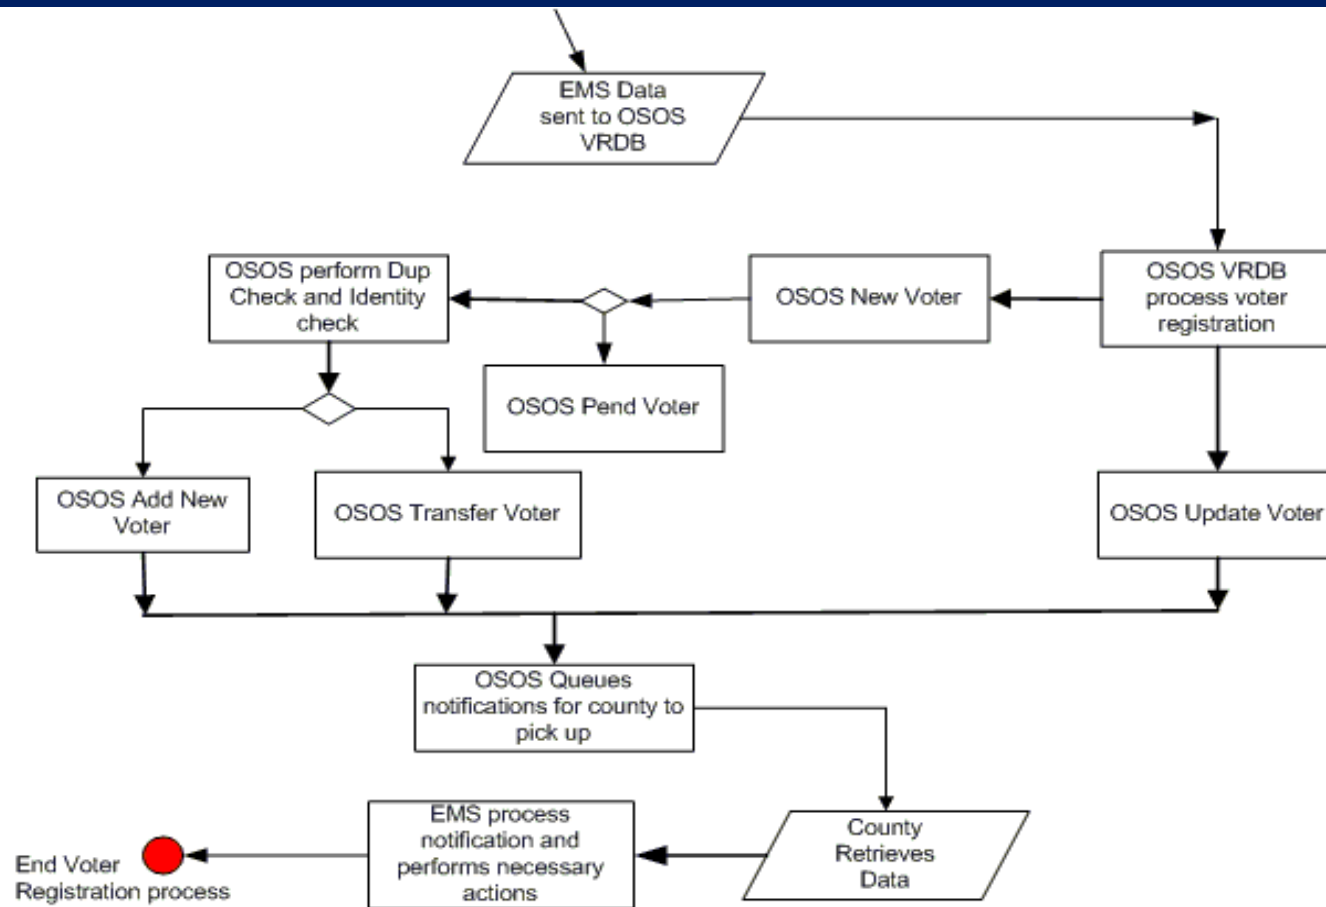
EMS Data sent to OSOS VRDB

OSOS VRDB process voter registration

OSOS New Voter

OSOS perform Dup Check and Identity check

OSOS Pend Voter

OSOS Add New Voter

OSOS Transfer Voter

OSOS Update Voter

OSOS Queues notifications for county to pick up

County Retrieves Data

EMS process notification and performs necessary actions

End Voter Registration process